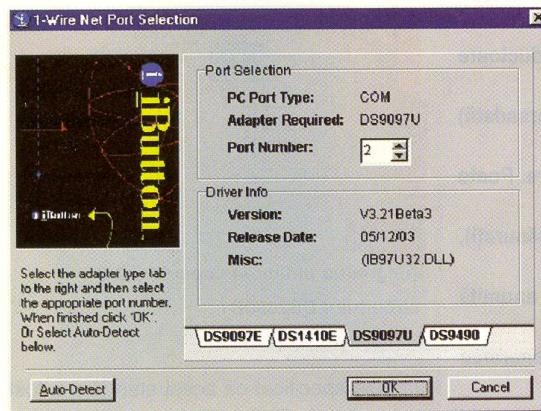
1-Wire Net Port Selection

iButton

iButton

Select the adapter type tab to the right and then select the appropriate port number. When finished click 'OK'. Or Select Auto-Detect below.

Port Selection

PC Port Type: COM

Adapter Required: DS9097U

Port Number: 2

Driver Info

Version: V3.21Beta3

Release Date: 05/12/03

Misc: (IB97U32.DLL)

DS9097E | DS1410E | DS9097U | DS9490

Auto-Detect

OK

Cancel